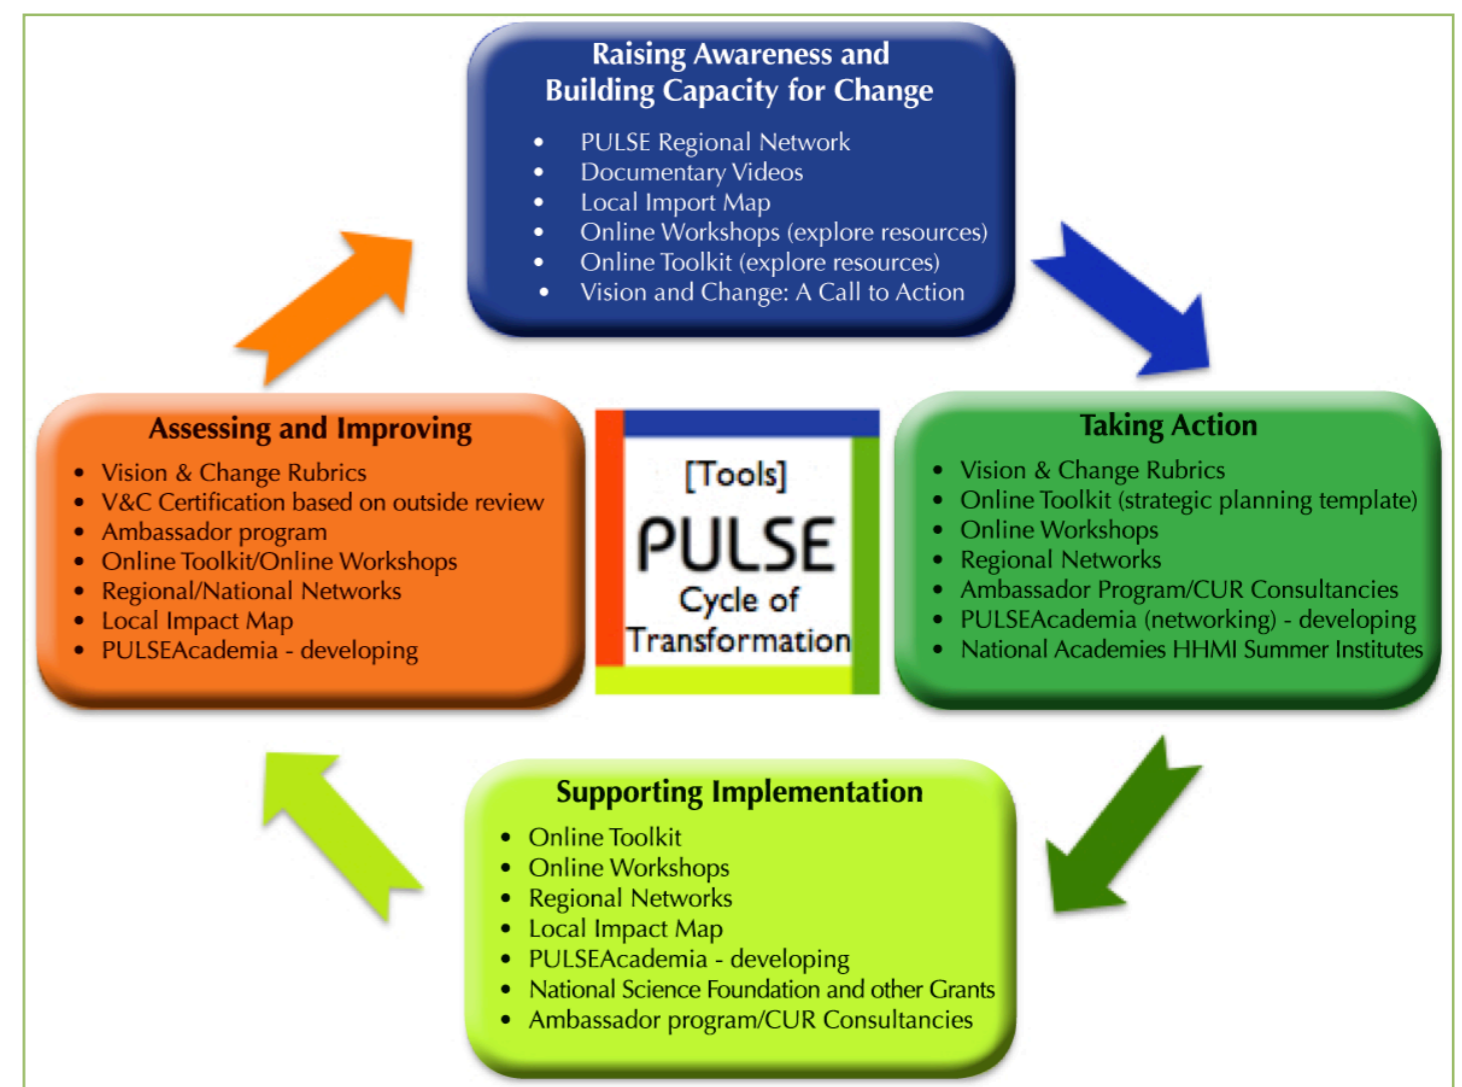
Raising Awareness and Building Capacity for Change

- PULSE Regional Network
- Documentary Videos
- Local Import Map
- Online Workshops (explore resources)
- Online Toolkit (explore resources)
- Vision and Change: A Call to Action

Assessing and Improving

- Vision & Change Rubrics
- V&C Certification based on outside review
- Ambassador program
- Online Toolkit/Online Workshops
- Regional/National Networks
- Local Impact Map
- PULSEAcademia - developing

[Tools]
PULSE
Cycle of Transformation

Taking Action

- Vision & Change Rubrics
- Online Toolkit (strategic planning template)
- Online Workshops
- Regional Networks
- Ambassador Program/CUR Consultancies
- PULSEAcademia (networking) - developing
- National Academies HHMI Summer Institutes

Supporting Implementation

- Online Toolkit
- Online Workshops
- Regional Networks
- Local Impact Map
- PULSEAcademia - developing
- National Science Foundation and other Grants
- Ambassador program/CUR Consultancies